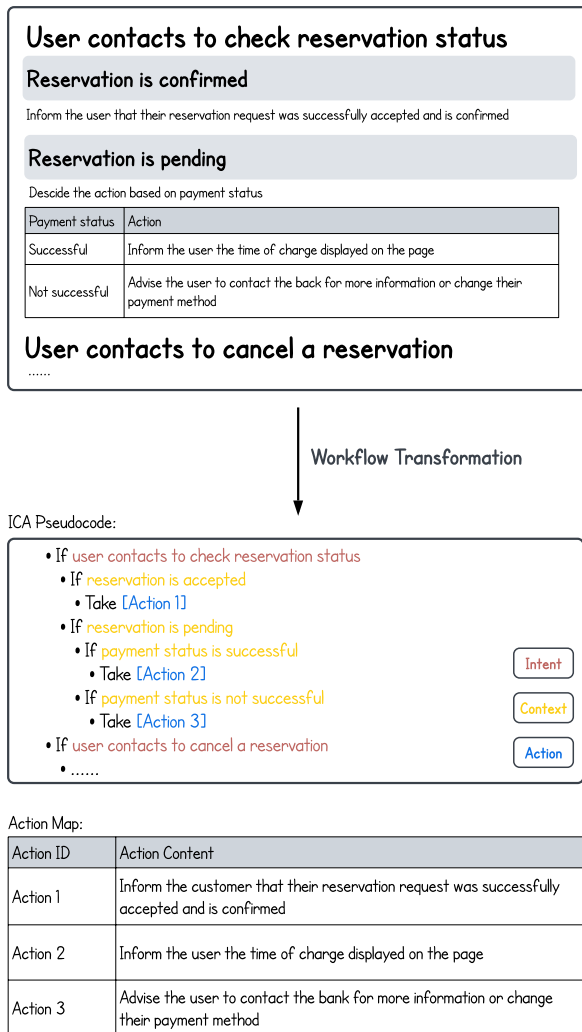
User contacts to check reservation status

Reservation is confirmed

Inform the user that their reservation request was successfully accepted and is confirmed

Reservation is pending

Descide the action based on payment status

| Payment status | Action |
|---|---|
| Successful | Inform the user the time of charge displayed on the page |
| Not successful | Advise the user to contact the back for more information or change their payment method |

User contacts to cancel a reservation

......

Workflow Transformation

ICA Pseudocode:

• If user contacts to check reservation status
• If reservation is accepted
• Take [Action 1]
• If reservation is pending
• If payment status is successful
• Take [Action 2]
• If payment status is not successful
• Take [Action 3]
• If user contacts to cancel a reservation
• ......

Intent

Context

Action

Action Map:

| Action ID | Action Content |
|---|---|
| Action 1 | Inform the customer that their reservation request was successfully accepted and is confirmed |
| Action 2 | Inform the user the time of charge displayed on the page |
| Action 3 | Advise the user to contact the bank for more information or change their payment method |